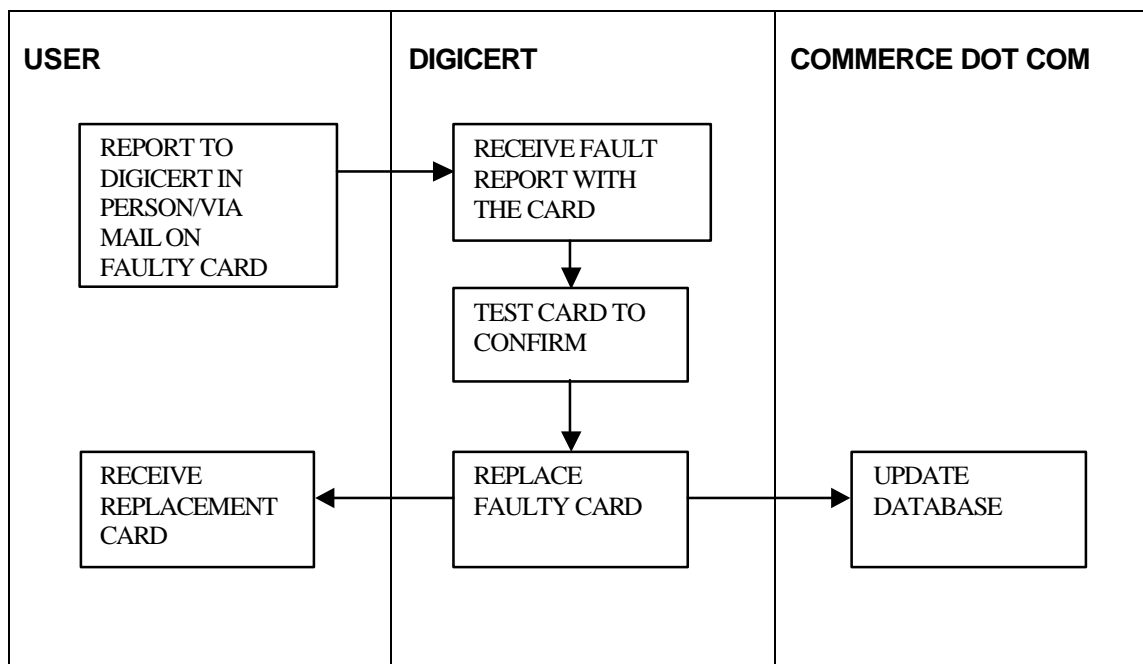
USER

DIGICERT

COMMERCE DOT COM

REPORT TO DIGICERT IN PERSON/VIA MAIL ON FAULTY CARD

RECEIVE FAULT REPORT WITH THE CARD

TEST CARD TO CONFIRM

REPLACE FAULTY CARD

RECEIVE REPLACEMENT CARD

UPDATE DATABASE